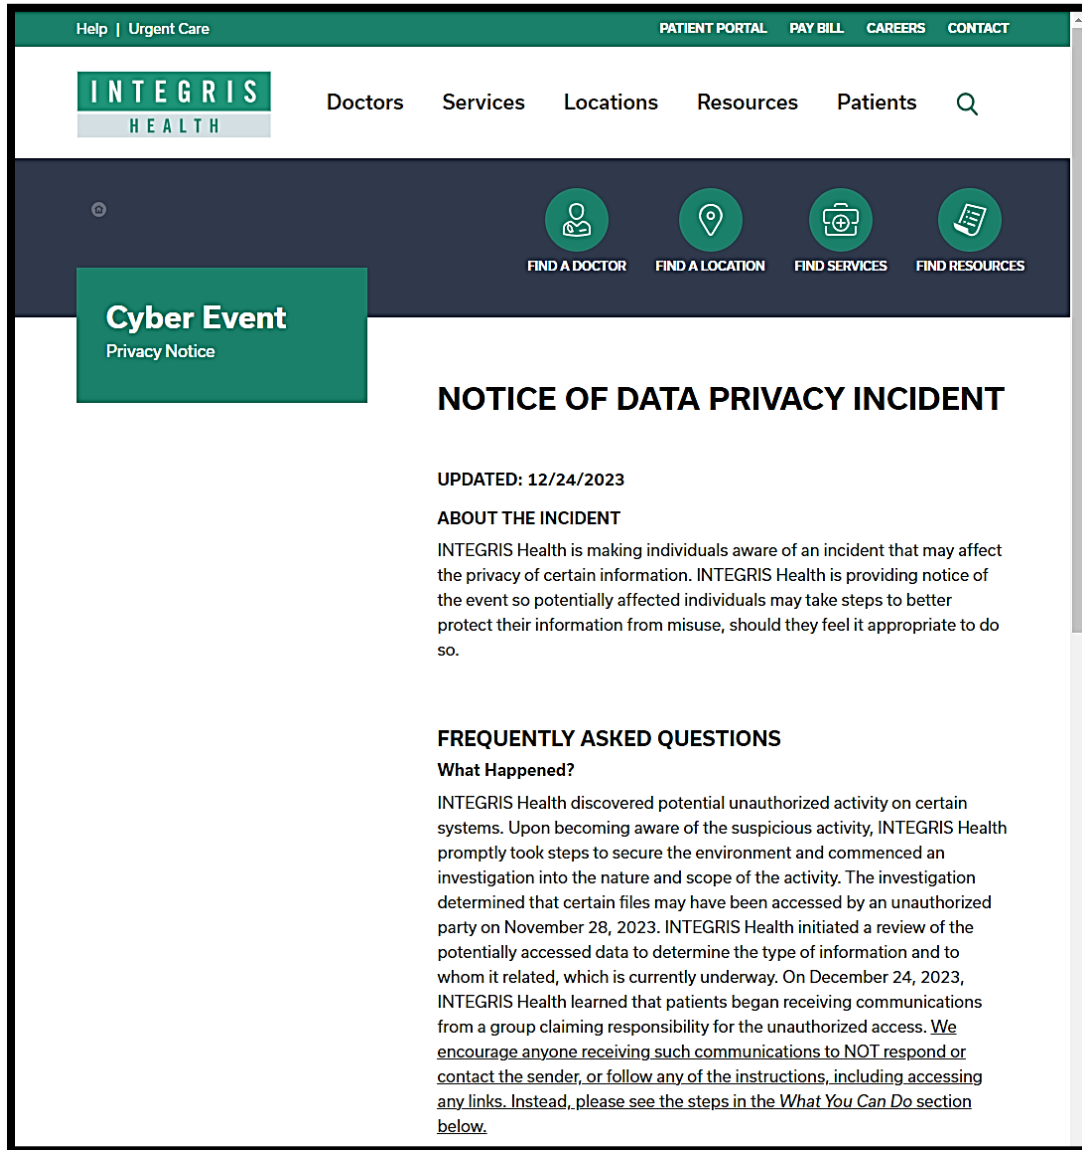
Help | Urgent Care

PATIENT PORTAL PAY BILL CAREERS CONTACT

INTEGRIS
HEALTH

Doctors Services Locations Resources Patients

FIND A DOCTOR FIND A LOCATION FIND SERVICES FIND RESOURCES

Cyber Event
Privacy Notice

NOTICE OF DATA PRIVACY INCIDENT

UPDATED: 12/24/2023

ABOUT THE INCIDENT

INTEGRIS Health is making individuals aware of an incident that may affect the privacy of certain information. INTEGRIS Health is providing notice of the event so potentially affected individuals may take steps to better protect their information from misuse, should they feel it appropriate to do so.

FREQUENTLY ASKED QUESTIONS

What Happened?

INTEGRIS Health discovered potential unauthorized activity on certain systems. Upon becoming aware of the suspicious activity, INTEGRIS Health promptly took steps to secure the environment and commenced an investigation into the nature and scope of the activity. The investigation determined that certain files may have been accessed by an unauthorized party on November 28, 2023. INTEGRIS Health initiated a review of the potentially accessed data to determine the type of information and to whom it related, which is currently underway. On December 24, 2023, INTEGRIS Health learned that patients began receiving communications from a group claiming responsibility for the unauthorized access. We encourage anyone receiving such communications to NOT respond or contact the sender, or follow any of the instructions, including accessing any links. Instead, please see the steps in the What You Can Do section below.